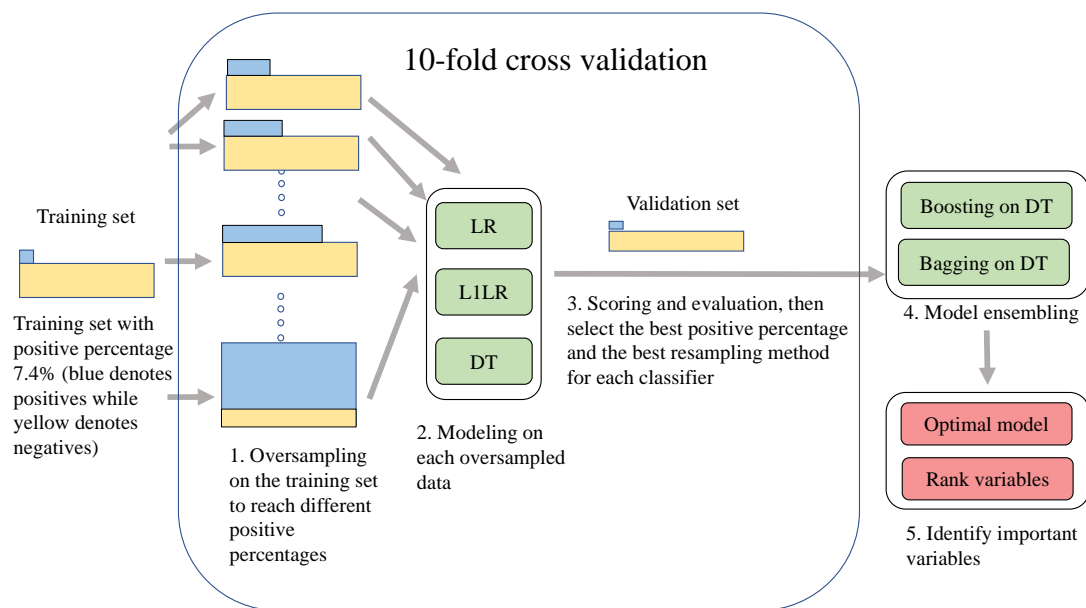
10-fold cross validation

Training set

Training set with positive percentage 7.4% (blue denotes positives while yellow denotes negatives)

1. Oversampling on the training set to reach different positive percentages

LR

L1LR

DT

2. Modeling on each oversampled data

Validation set

3. Scoring and evaluation, then select the best positive percentage and the best resampling method for each classifier

Boosting on DT

Bagging on DT

4. Model ensembling

Optimal model

Rank variables

5. Identify important variables